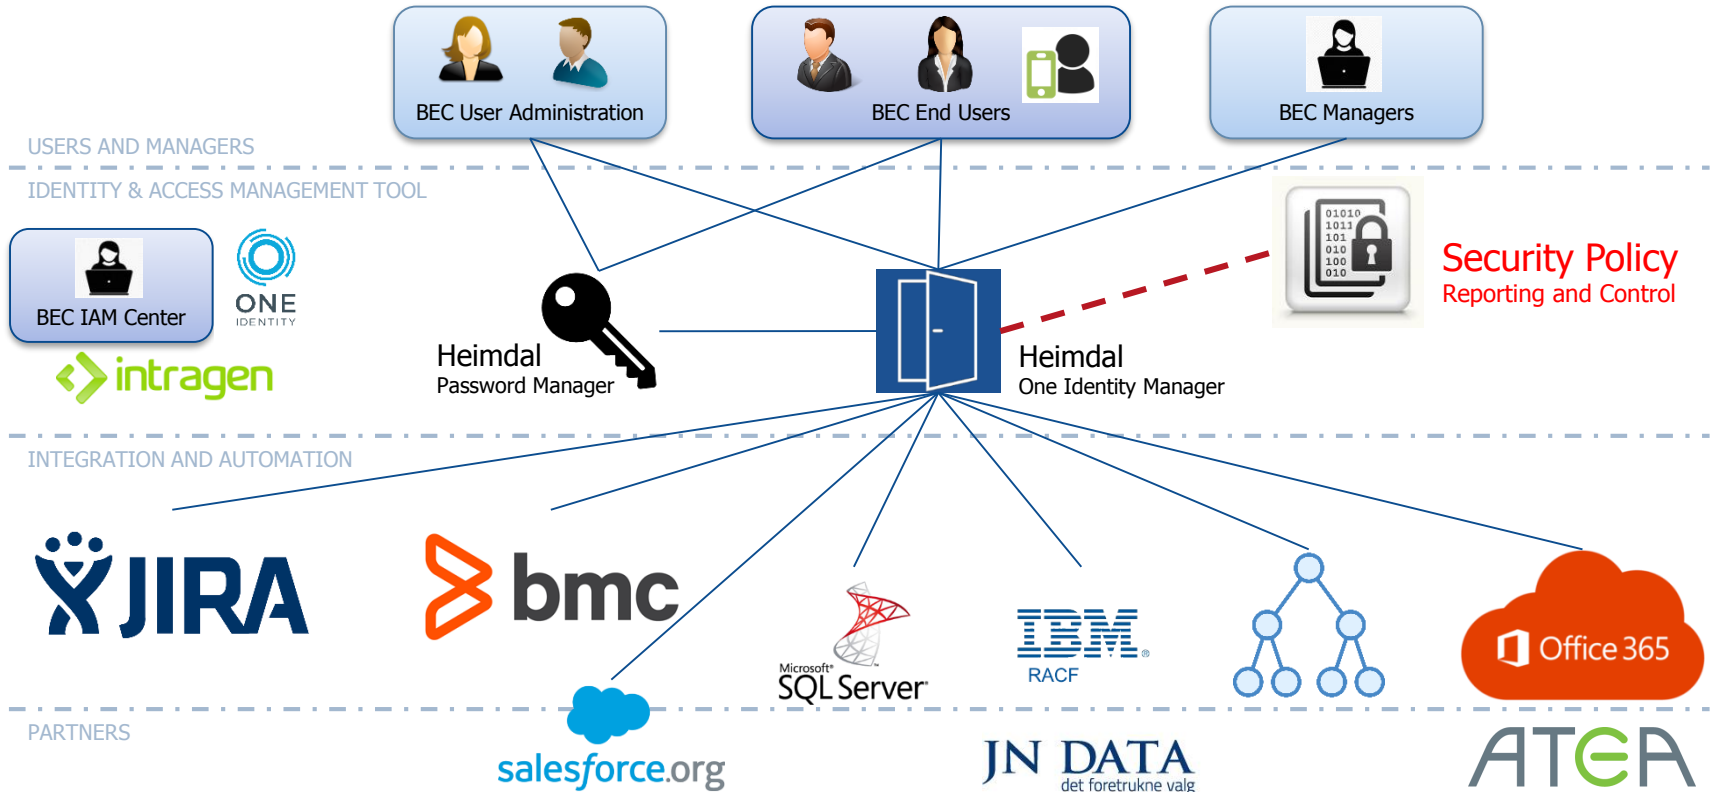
BEC User Administration

BEC End Users

BEC Managers

USERS AND MANAGERS

IDENTITY & ACCESS MANAGEMENT TOOL

BEC IAM Center

ONE IDENTITY

intragen

Heimdal
Password Manager

Heimdal
One Identity Manager

01010 1011 101 010 100 010

Security Policy
Reporting and Control

INTEGRATION AND AUTOMATION

JIRA

bmc

Microsoft SQL Server

IBM
RACF

Office 365

PARTNERS

salesforce.org

JN DATA
det foretrukne valg

ATEA